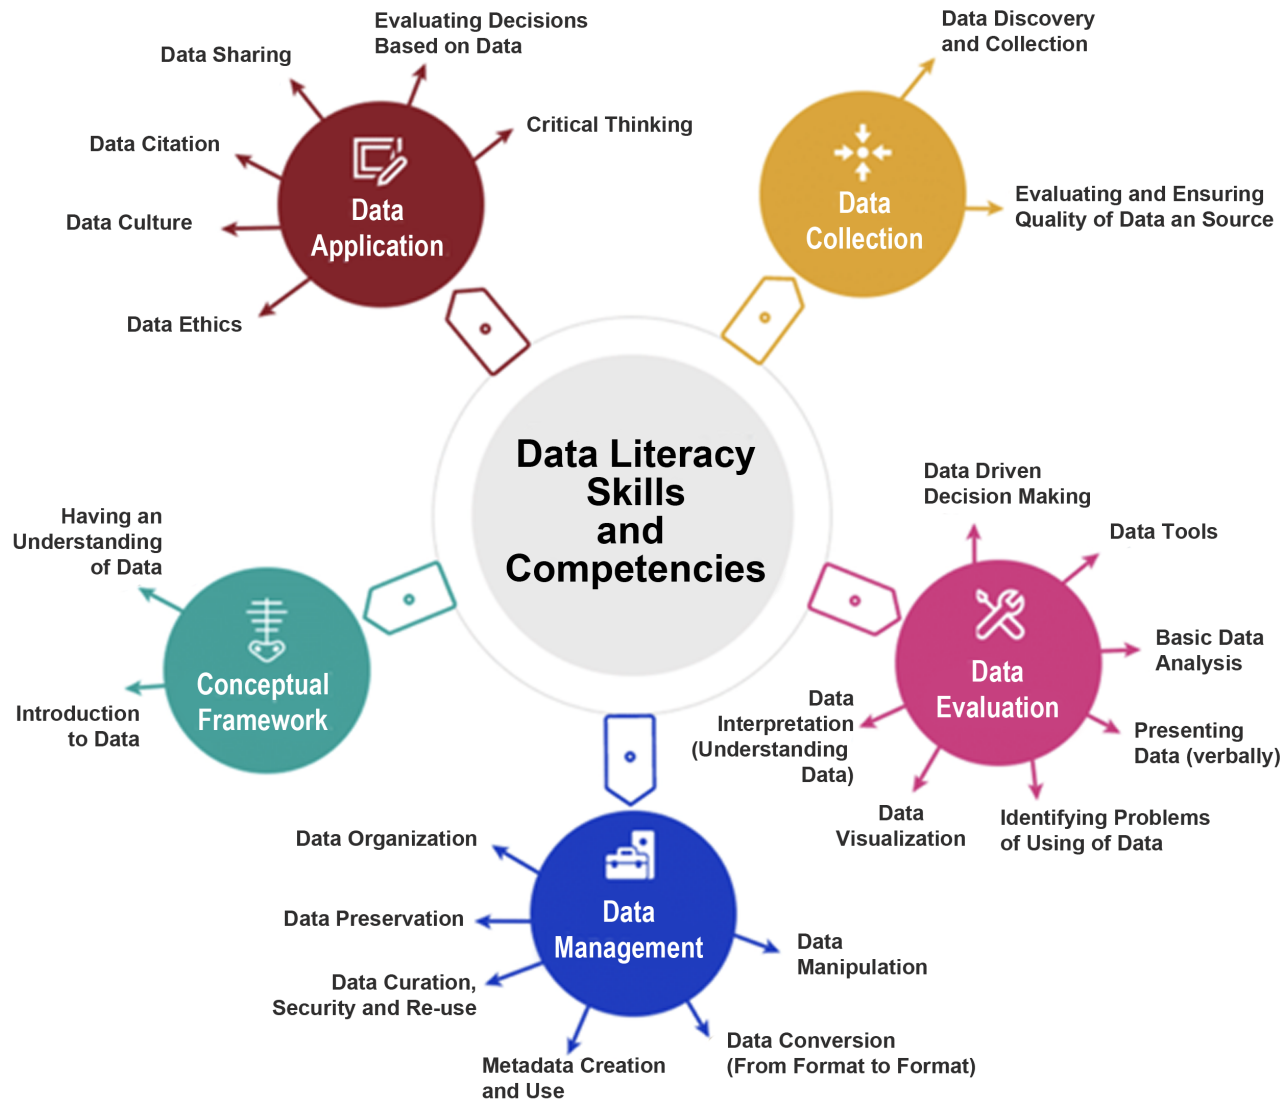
Data Sharing

Evaluating Decisions Based on Data

Critical Thinking

Data Citation

Data Culture

Data Application

Data Ethics

Data Discovery and Collection

Data Collection

Evaluating and Ensuring Quality of Data an Source

Data Literacy Skills and Competencies

Having an Understanding of Data

Conceptual Framework

Introduction to Data

Data Driven Decision Making

Data Tools

Basic Data Analysis

Data Evaluation

Presenting Data (verbally)

Data Interpretation (Understanding Data)

Data Visualization

Identifying Problems of Using of Data

Data Organization

Data Preservation

Data Management

Data Manipulation

Data Curation, Security and Re-use

Metadata Creation and Use

Data Conversion (From Format to Format)